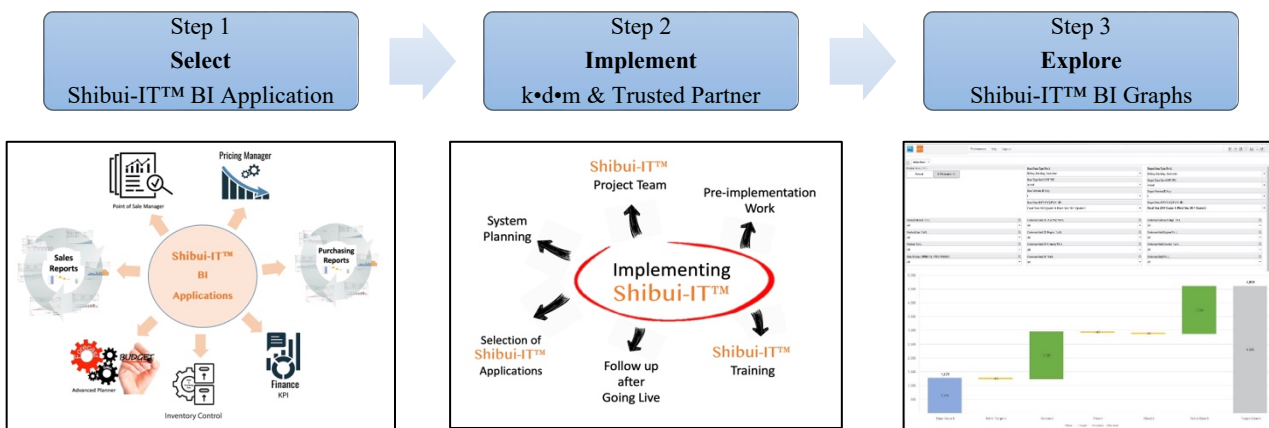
Step 1
**Select**
Shibui-IT™ BI Application

Step 2
**Implement**
k•d•m & Trusted Partner

Step 3
**Explore**
Shibui-IT™ BI Graphs

Point of Sale Manager

Pricing Manager

Sales Reports

Shibui-IT™ BI Applications

Purchasing Reports

BUDGET

Advanced Planner

Inventory Control

Finance KPI

Shibui-IT™ Project Team

Pre-implementation Work

System Planning

Implementing Shibui-IT™

Selection of Shibui-IT™ Applications

Follow up after Going Live

Shibui-IT™ Training

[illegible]